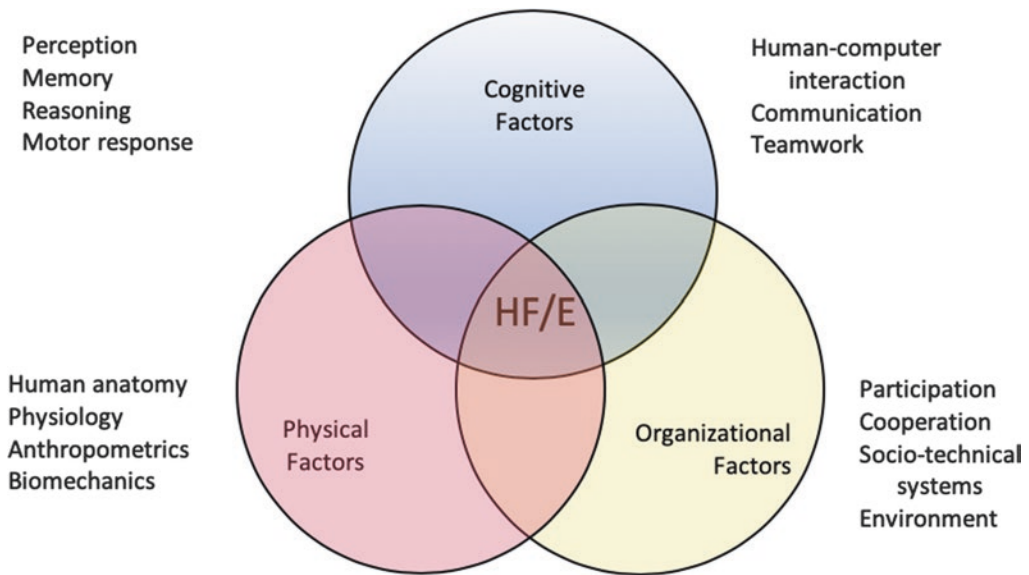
Perception
Memory
Reasoning
Motor response

Cognitive Factors

Human-computer interaction
Communication
Teamwork

HF/E

Human anatomy
Physiology
Anthropometrics
Biomechanics

Physical Factors

Organizational Factors

Participation
Cooperation
Socio-technical systems
Environment